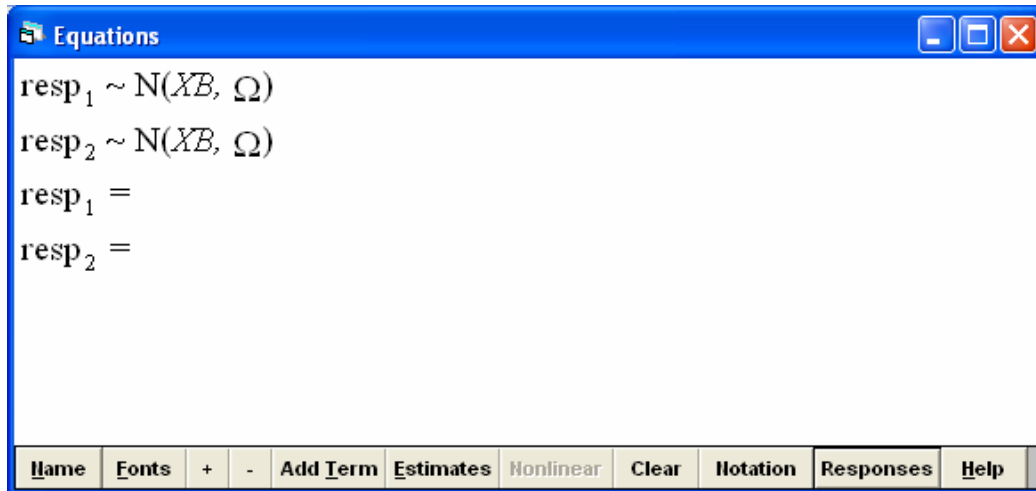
Equations

$\text{resp}_1 \sim \text{N}(XB, \Omega)$

$\text{resp}_2 \sim \text{N}(XB, \Omega)$

$\text{resp}_1 =$

$\text{resp}_2 =$

Name | Fonts | + | - | Add Term | Estimates | Nonlinear | Clear | Notation | Responses | Help